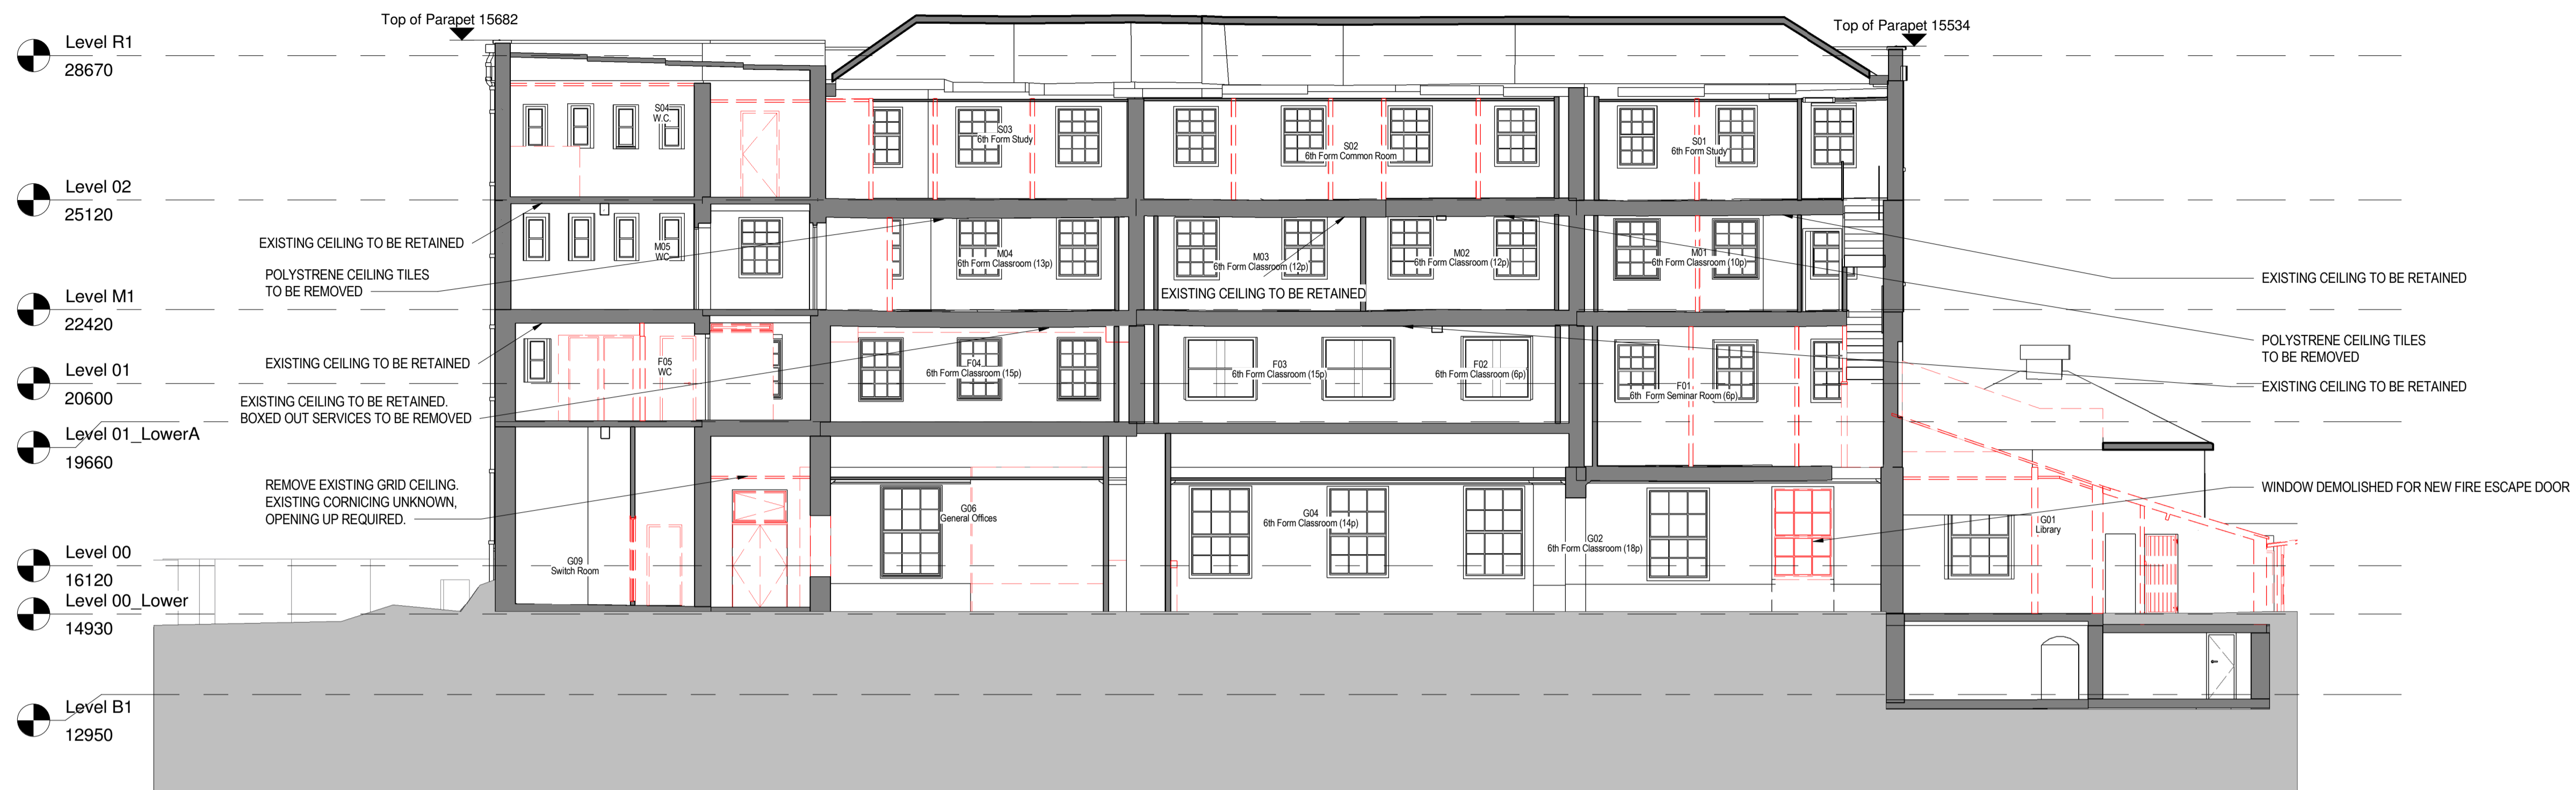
Top of Parapet 15682

Top of Parapet 15534

Level R1
28670

Level 02
25120

Level M1
22420

Level 01
20600

Level 01_LowerA
19660

Level 00
16120

Level 00_Lower
14930

Level B1
12950

S04
W.C.

S03
6th Form Study

S02
6th Form Common Room

S01
6th Form Study

EXISTING CEILING TO BE RETAINED

POLYSTRENE CEILING TILES
TO BE REMOVED

M05
WC

M04
6th Form Classroom (13p)

M03
6th Form Classroom (12p)

M02
6th Form Classroom (12p)

M01
6th Form Classroom (10p)

EXISTING CEILING TO BE RETAINED

EXISTING CEILING TO BE RETAINED

POLYSTRENE CEILING TILES
TO BE REMOVED

EXISTING CEILING TO BE RETAINED

F05
WC

F04
6th Form Classroom (15p)

F03
6th Form Classroom (15p)

F02
6th Form Classroom (6p)

F01
6th Form Seminar Room (6p)

EXISTING CEILING TO BE RETAINED

EXISTING CEILING TO BE RETAINED.
BOXED OUT SERVICES TO BE REMOVED

REMOVE EXISTING GRID CEILING.
EXISTING CORNICING UNKNOWN,
OPENING UP REQUIRED.

G09
Switch Room

G06
General Offices

G04
6th Form Classroom (14p)

G02
6th Form Classroom (18p)

G01
Library

WINDOW DEMOLISHED FOR NEW FIRE ESCAPE DOOR